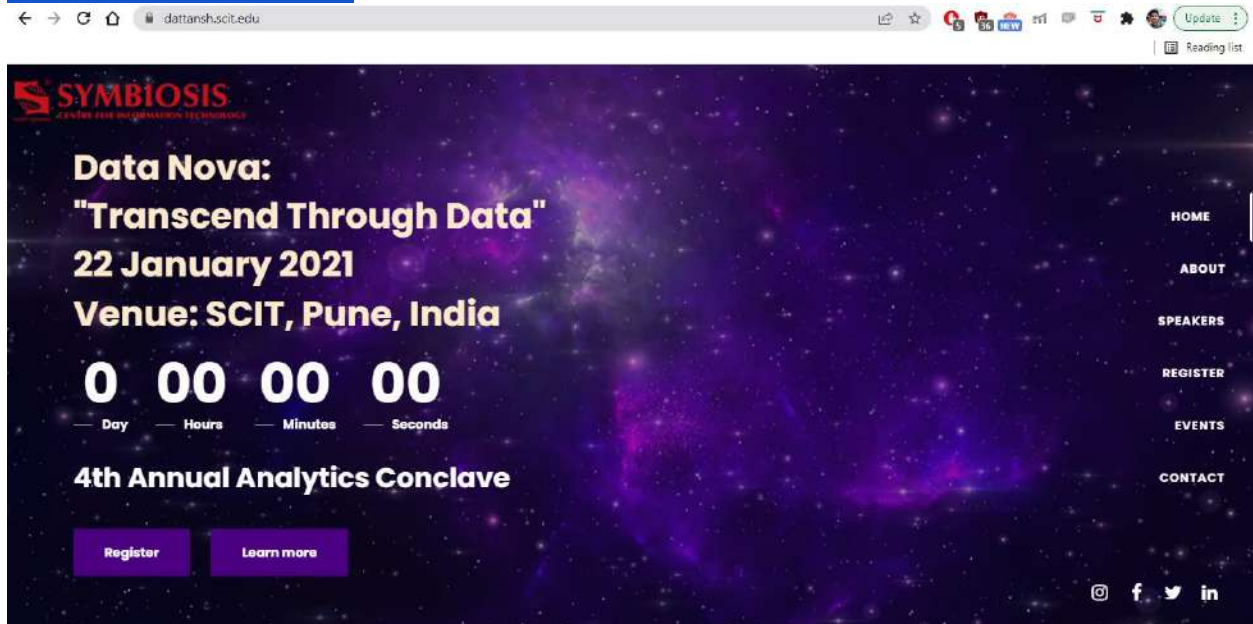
dattansh.scit.edu

Update

Reading list

SYMBIOSIS
CENTRE FOR INFORMATION TECHNOLOGY

Data Nova:
"Transcend Through Data"
22 January 2021
Venue: SCIT, Pune, India

0 Day
00 Hours
00 Minutes
00 Seconds

4th Annual Analytics Conclave

Register
Learn more

HOME
ABOUT
SPEAKERS
REGISTER
EVENTS
CONTACT

f
in